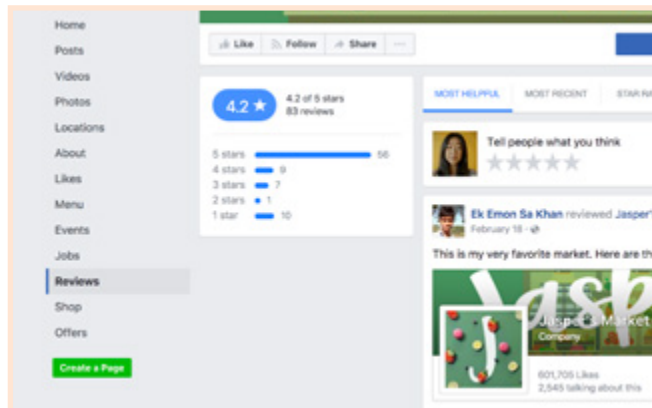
Home
Posts
Videos
Photos
Locations
About
Likes
Menu
Events
Jobs
Reviews
Shop
Offers

Create a Page

Like
Follow
Share
···

4.2 ★
4.2 of 5 stars
83 reviews

| | | |
|---|---|---|
| 5 stars | | 56 |
| 4 stars | | 9 |
| 3 stars | | 7 |
| 2 stars | | 1 |
| 1 star | | 10 |

MOST HELPFUL
MOST RECENT
STAR RA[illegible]

Tell people what you think
★★★★★

Ek Emon Sa Khan reviewed Jasper'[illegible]
February 18 ·

This is my very favorite market. Here are th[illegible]

Jasper's Market
Company

601,705 Likes
2,545 talking about this